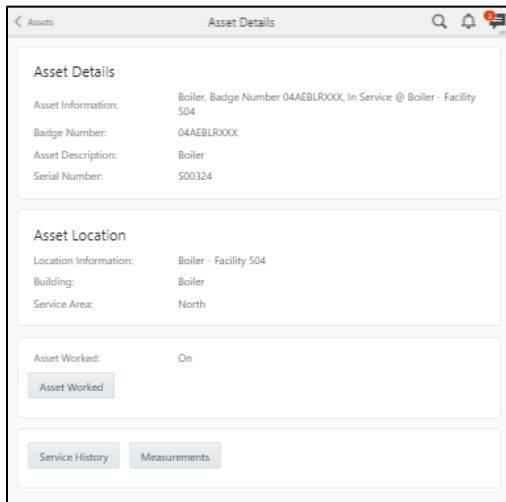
< Assets
Asset Details

Asset Details

Asset Information: Boiler, Badge Number 04AEBLRXXX, In Service @ Boiler - Facility 504

Badge Number: 04AEBLRXXX

Asset Description: Boiler

Serial Number: S00324

Asset Location

Location Information: Boiler - Facility 504

Building: Boiler

Service Area: North

Asset Worked: On

Asset Worked

Service History
Measurements